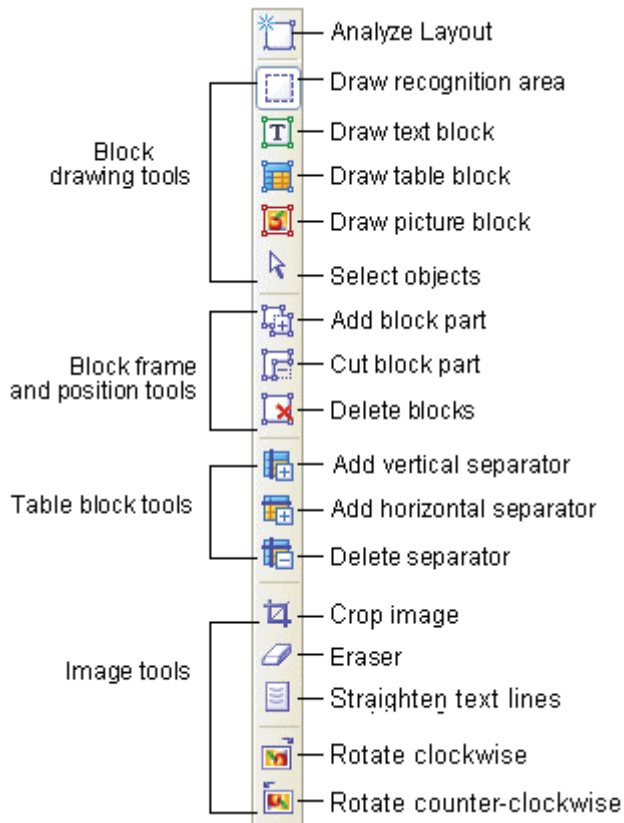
Analyze Layout

Block drawing tools

Draw recognition area
Draw text block
Draw table block
Draw picture block
Select objects

Block frame and position tools

Add block part
Cut block part
Delete blocks

Table block tools

Add vertical separator
Add horizontal separator
Delete separator

Image tools

Crop image
Eraser
Straighten text lines
Rotate clockwise
Rotate counter-clockwise